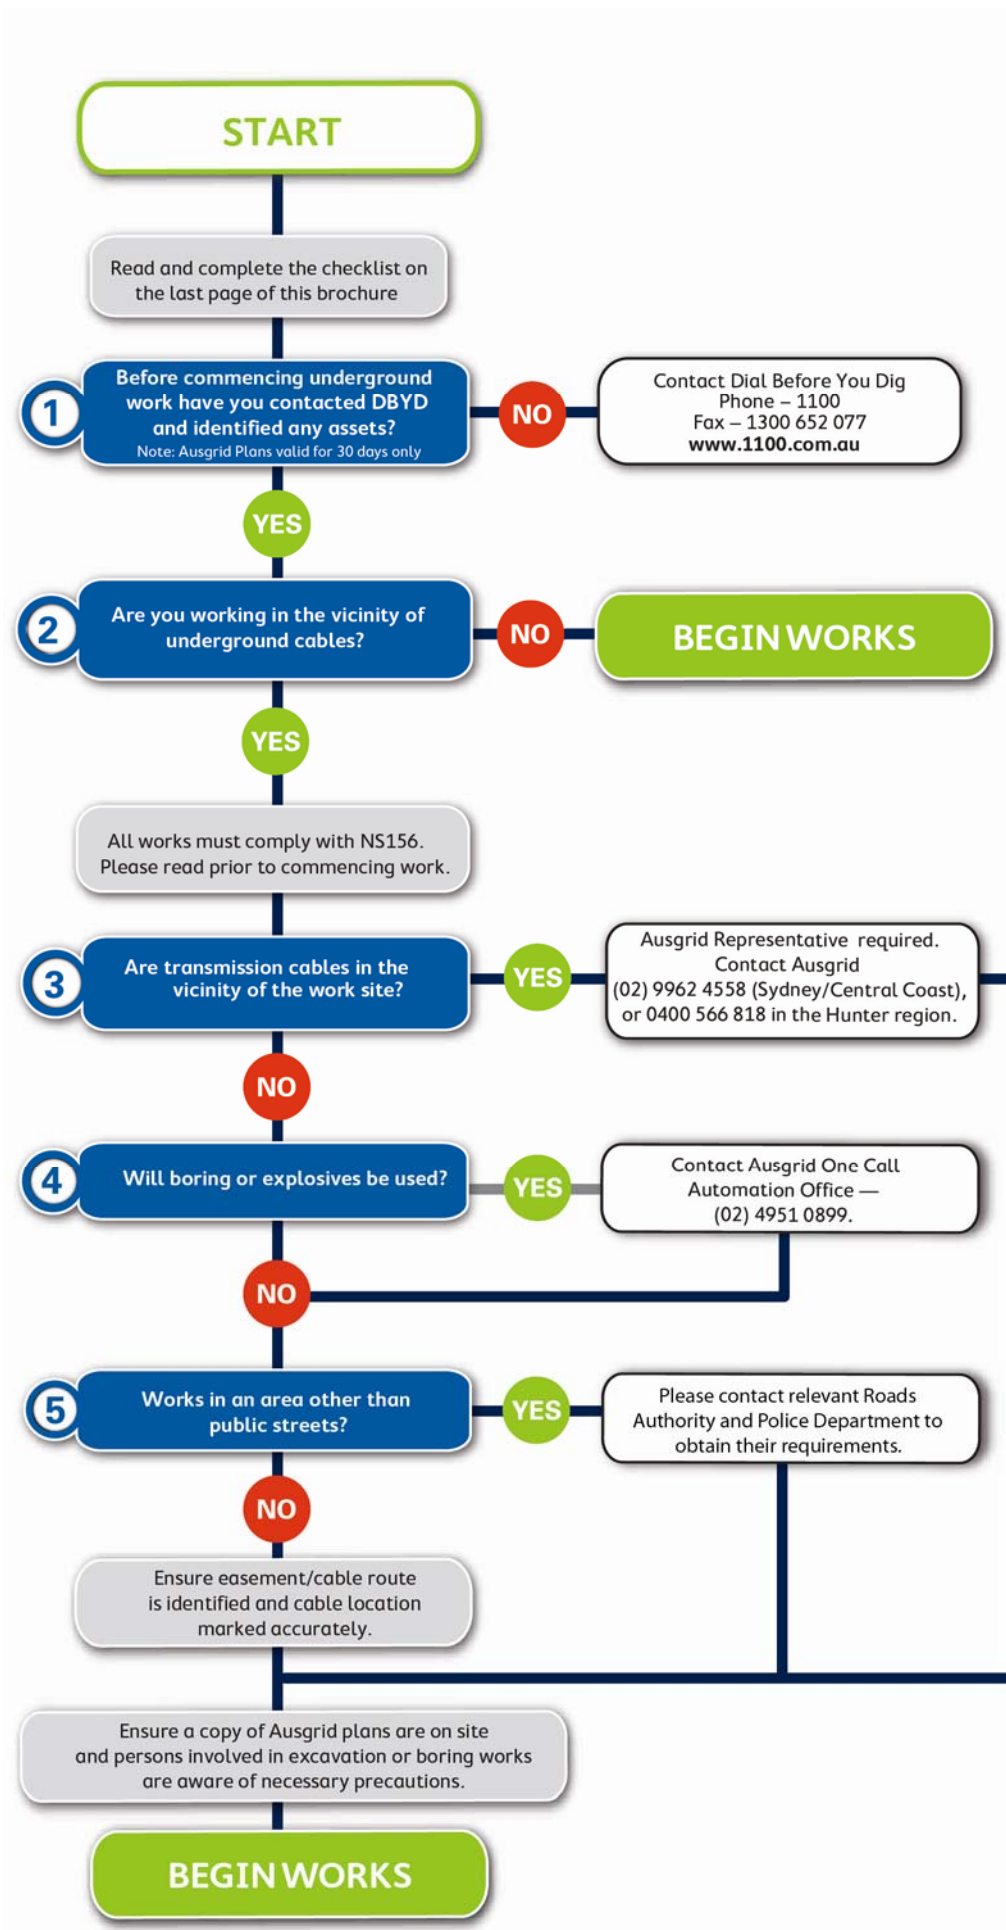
START

Read and complete the checklist on the last page of this brochure

1 Before commencing underground work have you contacted DBYD and identified any assets?
Note: Ausgrid Plans valid for 30 days only

NO

Contact Dial Before You Dig
Phone – 1100
Fax – 1300 652 077
www.1100.com.au

YES

2 Are you working in the vicinity of underground cables?

NO

BEGIN WORKS

YES

All works must comply with NS156. Please read prior to commencing work.

3 Are transmission cables in the vicinity of the work site?

YES

Ausgrid Representative required. Contact Ausgrid (02) 9962 4558 (Sydney/Central Coast), or 0400 566 818 in the Hunter region.

NO

4 Will boring or explosives be used?

YES

Contact Ausgrid One Call Automation Office — (02) 4951 0899.

NO

5 Works in an area other than public streets?

YES

Please contact relevant Roads Authority and Police Department to obtain their requirements.

NO

Ensure easement/cable route is identified and cable location marked accurately.

Ensure a copy of Ausgrid plans are on site and persons involved in excavation or boring works are aware of necessary precautions.

BEGIN WORKS